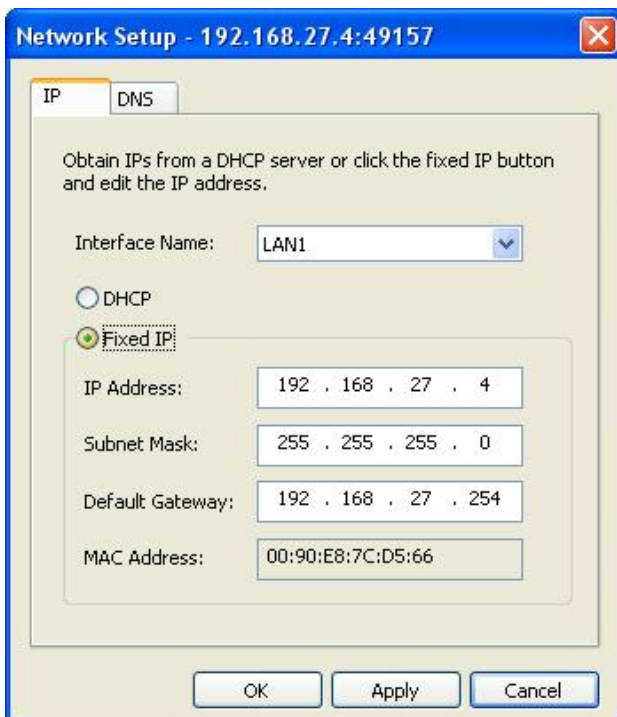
Network Setup - 192.168.27.4:49157

IP DNS

Obtain IPs from a DHCP server or click the fixed IP button and edit the IP address.

Interface Name: LAN1

DHCP

Fixed IP

IP Address: 192 . 168 . 27 . 4

Subnet Mask: 255 . 255 . 255 . 0

Default Gateway: 192 . 168 . 27 . 254

MAC Address: 00:90:E8:7C:D5:66

OK Apply Cancel